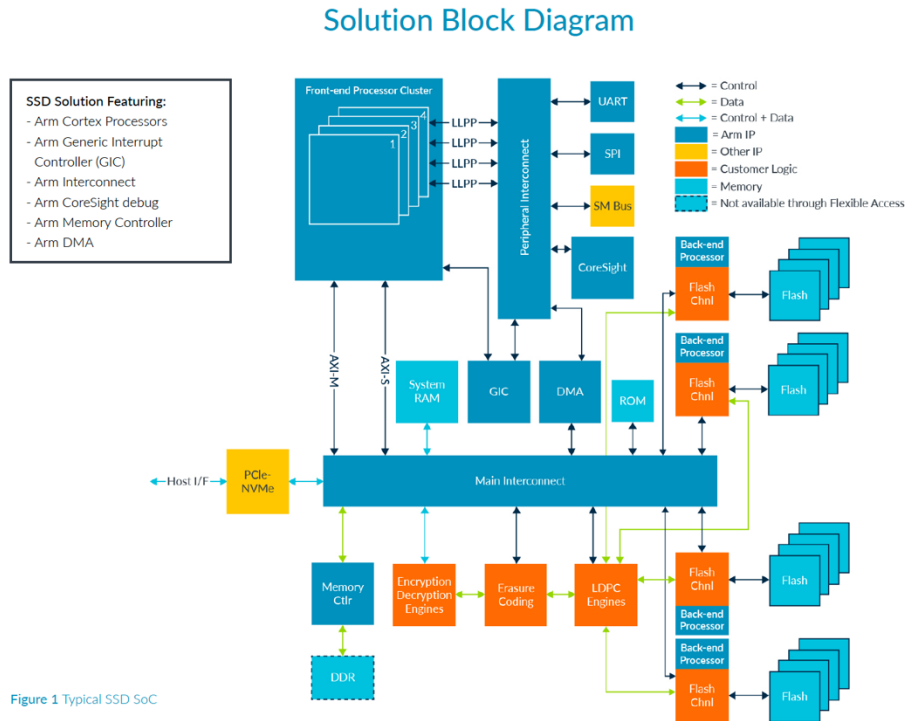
Solution Block Diagram

SSD Solution Featuring:
- Arm Cortex Processors
- Arm Generic Interrupt Controller (GIC)
- Arm Interconnect
- Arm CoreSight debug
- Arm Memory Controller
- Arm DMA

Front-end Processor Cluster
4
3
2
1
LLPP
LLPP
LLPP
LLPP
Peripheral Interconnect
UART
SPI
SM Bus
CoreSight

= Control
= Data
= Control + Data
= Arm IP
= Other IP
= Customer Logic
= Memory
= Not available through Flexible Access

Back-end Processor
Flash Chnl
Flash
Back-end Processor
Flash Chnl
Flash

AXI-M
AXI-S
System RAM
GIC
DMA
ROM

Host I/F
PCIe-NVMe
Main Interconnect

Memory Ctlr
Encryption Decryption Engines
Erasure Coding
LDPC Engines
DDR

Flash Chnl
Back-end Processor
Flash
Back-end Processor
Flash Chnl
Flash

Figure 1 Typical SSD SoC